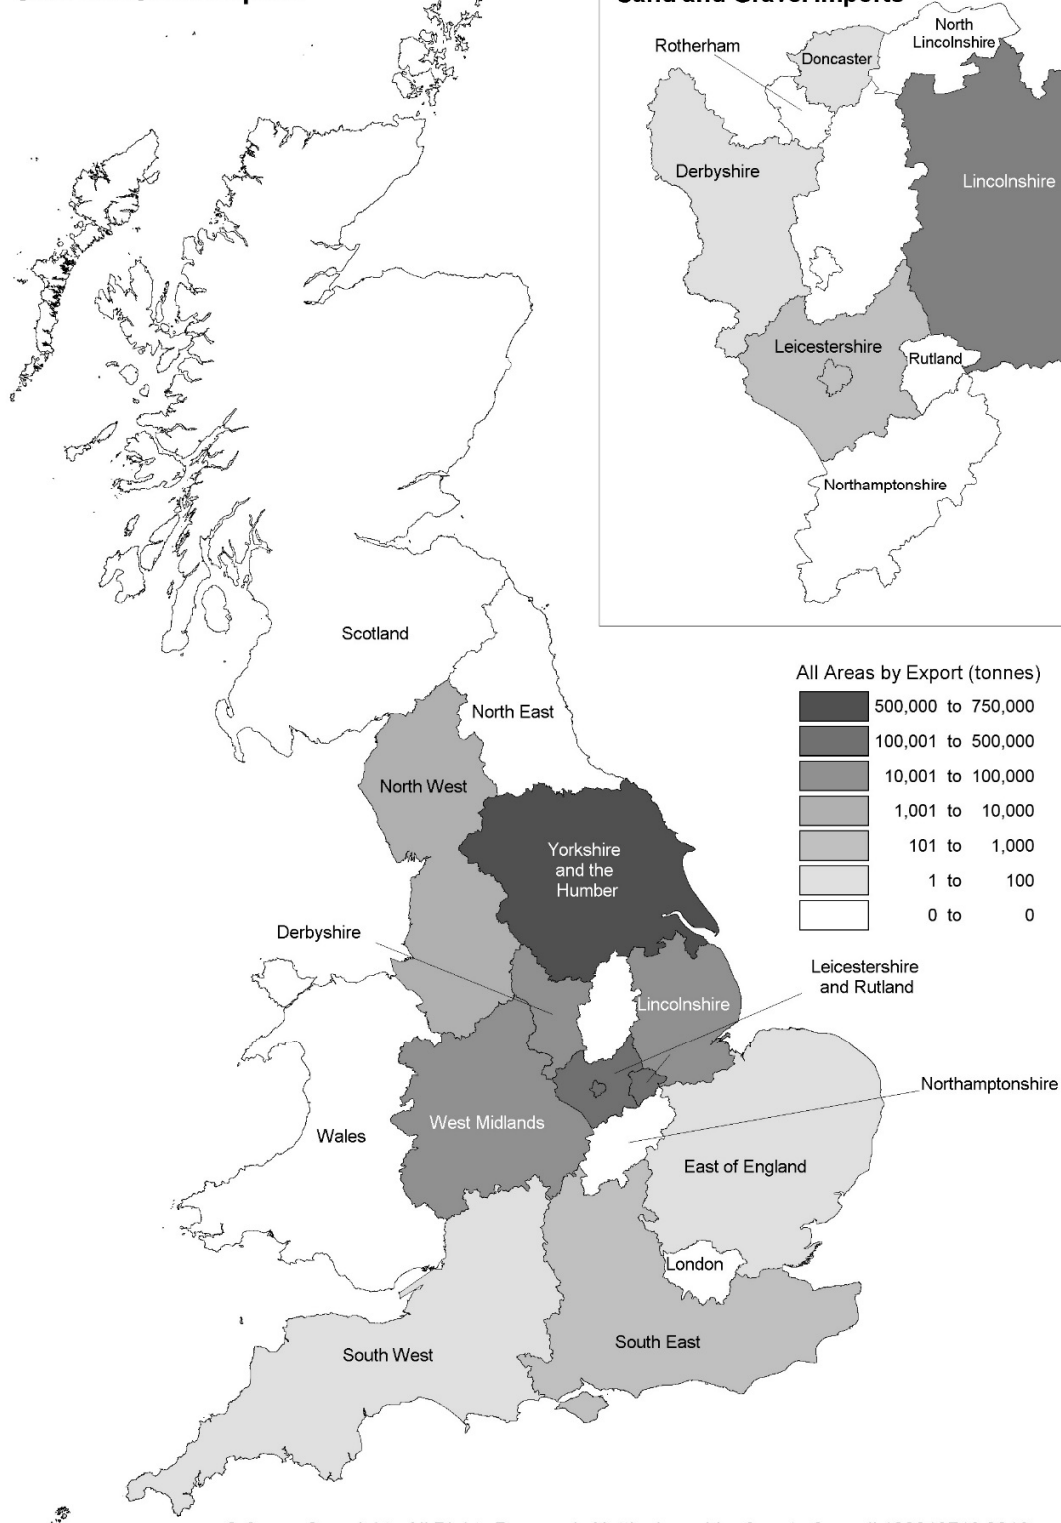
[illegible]

Sand and Gravel Imports

Rotherham
Doncaster
North Lincolnshire
Derbyshire
Lincolnshire
Leicestershire
Rutland
Northamptonshire

Scotland
North East
North West
Yorkshire and the Humber
Derbyshire
Lincolnshire
Leicestershire and Rutland
Northamptonshire
Wales
West Midlands
East of England
London
South West
South East

All Areas by Export (tonnes)
500,000 to 750,000
100,001 to 500,000
10,001 to 100,000
1,001 to 10,000
101 to 1,000
1 to 100
0 to 0

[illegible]